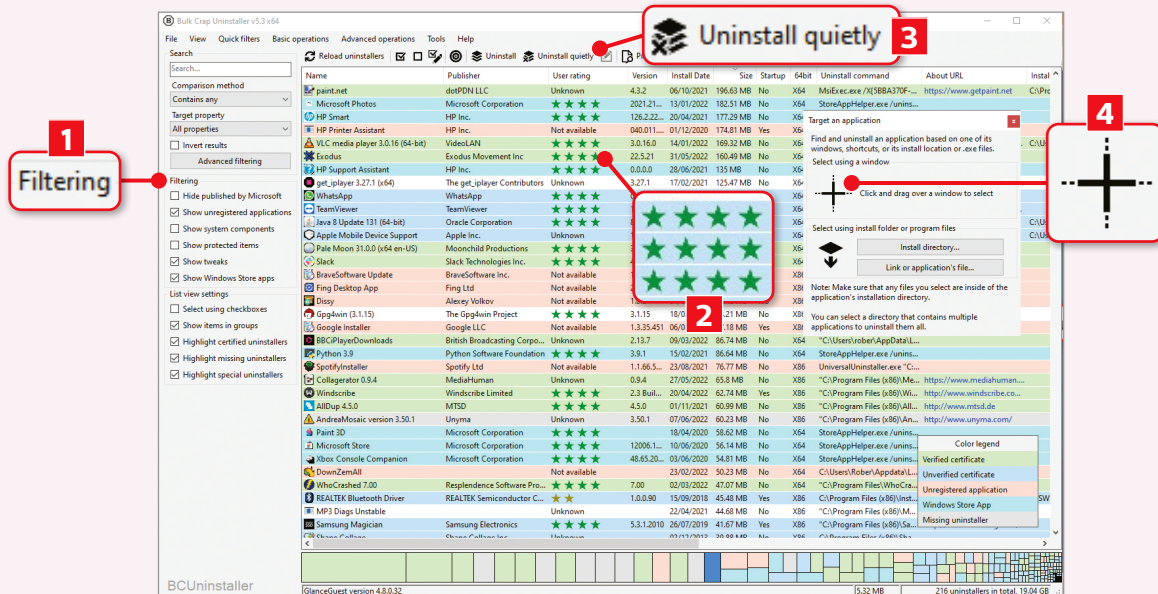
Bulk Crap Uninstaller v5.3 x64

File View Quick filters Basic operations Advanced operations Tools Help

Uninstall quietly 3

Search
Search...
Comparison method
Contains any
Target property
All properties
Invert results
Advanced filtering

1
Filtering

Filtering
Hide published by Microsoft
Show unregistered applications
Show system components
Show protected items
Show tweaks
Show Windows Store apps
List view settings
Select using checkboxes
Show items in groups
Highlight certified uninstallers
Highlight missing uninstallers
Highlight special uninstallers

Reload uninstallers Uninstall Uninstall quietly

| Name | Publisher | User rating | Version | Install Date | Size | Startup | 64bit | Uninstall command | About URL |
|---|---|---|---|---|---|---|---|---|---|
| paint.net | dotPDN LLC | Unknown | 4.3.2 | 08/03/2022 | 196.63 MB | No | X64 | MsiExec.exe /X{5BBA370F-... | https://www.getpaint.net |
| Microsoft Photos | Microsoft Corporation | ★★★★ | 2021.21... | 13/01/2022 | 182.51 MB | No | X64 | StoreAppHelper.exe /unins... | |
| HP Smart | HP Inc. | ★★★★ | 126.2.22... | 20/04/2021 | 177.29 MB | No | X64 | StoreAppHelper.exe /unins... | |
| HP Printer Assistant | HP Inc. | Not available | 040.011.... | 01/12/2020 | 174.81 MB | Yes | X64 | | |
| VLC media player 3.0.16 (64-bit) | VideoLAN | ★★★★ | 3.0.16.0 | 14/01/2022 | 169.32 MB | No | X64 | | |
| Exodus | Exodus Movement Inc | ★★★★ | 22.5.21 | 31/05/2022 | 160.49 MB | No | X64 | | |
| HP Support Assistant | HP Inc. | ★★★ | 0.0.0.0 | 28/06/2021 | 135 MB | No | X64 | | |
| get_iplayer 3.27.1 (x64) | The get_iplayer Contributors | Unknown | 3.27.1 | 17/02/2021 | 125.47 MB | No | X64 | | |
| WhatsApp | WhatsApp | ★★★★ | | | | | | | |
| TeamViewer | TeamViewer | ★★★★ | | | | | | | |
| Java 8 Update 131 (64-bit) | Oracle Corporation | ★★★★ | | | | | | | |
| Apple Mobile Device Support | Apple Inc. | Unknown | | | | | | | |
| Pale Moon 31.0.0 (x64 en-US) | Moonchild Productions | ★★★★ | | | | | | | |
| Slack | Slack Technologies Inc. | ★★★★ | | | | | | | |
| BraveSoftware Update | BraveSoftware Inc. | Not available | | | | | | | |
| Fing Desktop App | Fing Ltd | Not available | | | | | | | |
| Dissy | Alexey Volkov | Not available | | | | | | | |
| Gpg4win (3.1.15) | The Gpg4win Project | Not available | 3.1.15 | | | | | | |
| Google Installer | Google LLC | Not available | 1.3.35.451 | | | Yes | | | |
| BBCiPlayerDownloads | British Broadcasting Corpo... | Unknown | 2.13.7 | 09/03/2022 | 86.74 MB | No | X64 | "C:\Users\rober\AppData\L... | |
| Python 3.9 | Python Software Foundation | ★★★★ | 3.9.1 | 15/02/2021 | 86.64 MB | No | X64 | StoreAppHelper.exe /unins... | |
| SpotifyInstaller | Spotify Ltd | Not available | 1.1.66.5... | 23/08/2021 | 76.77 MB | No | X64 | UniversalUninstaller.exe "C:... | |
| Collagerator 0.9.4 | MediaHuman | Unknown | 0.9.4 | 27/05/2022 | 65.8 MB | No | X86 | "C:\Program Files (x86)\Me... | https://www.mediahuman.... |
| Windscribe | Windscribe Limited | ★★★★ | 2.3 Buil... | 20/04/2022 | 62.74 MB | No | X86 | "C:\Program Files (x86)\Wi... | http://www.windscribe.co... |
| AllDup 4.5.0 | MTSD | ★★★★ | 4.5.0 | 01/11/2021 | 60.99 MB | No | X86 | "C:\Program Files (x86)\All... | http://www.mtsd.de |
| AndreaMosaic version 3.50.1 | Unyma | Unknown | 3.50.1 | 07/06/2022 | 60.23 MB | No | X86 | "C:\Program Files (x86)\An... | http://www.unyma.com/ |
| Paint 3D | Microsoft Corporation | ★★★★ | | 18/04/2020 | 58.62 MB | No | X64 | StoreAppHelper.exe /unins... | |
| Microsoft Store | Microsoft Corporation | ★★★★ | 12006.1... | 10/06/2020 | 56.14 MB | No | X64 | StoreAppHelper.exe /unins... | |
| Xbox Console Companion | Microsoft Corporation | ★★★★ | 48.65.20... | 03/06/2020 | 54.81 MB | No | X64 | StoreAppHelper.exe /unins... | |
| DownZemAll | | Not available | | 23/02/2022 | 50.23 MB | No | X64 | C:\Users\Robert\AppData\L... | |
| WhoCrashed 7.00 | Resplendence Software Pro... | ★★★★ | 7.00 | 02/03/2022 | 47.07 MB | No | X64 | "C:\Program Files\WhoCra... | |
| REALTEK Bluetooth Driver | REALTEK Semiconductor C... | ★★ | 1.0.0.90 | 15/09/2018 | 45.48 MB | Yes | X86 | "C:\Program Files (x86)\Inst... | |
| MP3 Diags Unstable | | Unknown | | 22/04/2021 | 44.68 MB | No | X86 | "C:\Program Files (x86)\M... | |
| Samsung Magician | Samsung Electronics | ★★★★ | 5.3.1.2010 | 26/07/2019 | 41.67 MB | Yes | X86 | "C:\Program Files (x86)\Sa... | |

Target an application
Find and uninstall an application based on one of its windows, shortcuts, or its install location or .exe files.
Select using a window
Click and drag over a window to select
Select using install folder or program files
Install directory...
Link or application's file...
Note: Make sure that any files you select are inside of the application's installation directory.
You can select a directory that contains multiple applications to uninstall them all.

4

2

Color legend
Verified certificate
Unverified certificate
Unregistered application
Windows Store App
Missing uninstaller

BCUninstaller
GlanceGuest version 4.8.0.32
5.32 MB
216 uninstallers in total, 19.04 GB